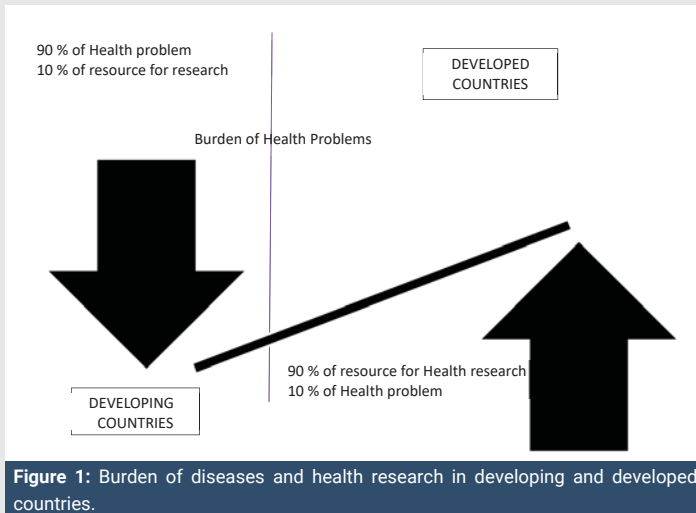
90 % of Health problem
10 % of resource for research

DEVELOPED COUNTRIES

Burden of Health Problems

90 % of resource for Health research
10 % of Health problem

DEVELOPING COUNTRIES

**Figure 1:** Burden of diseases and health research in developing and developed countries.